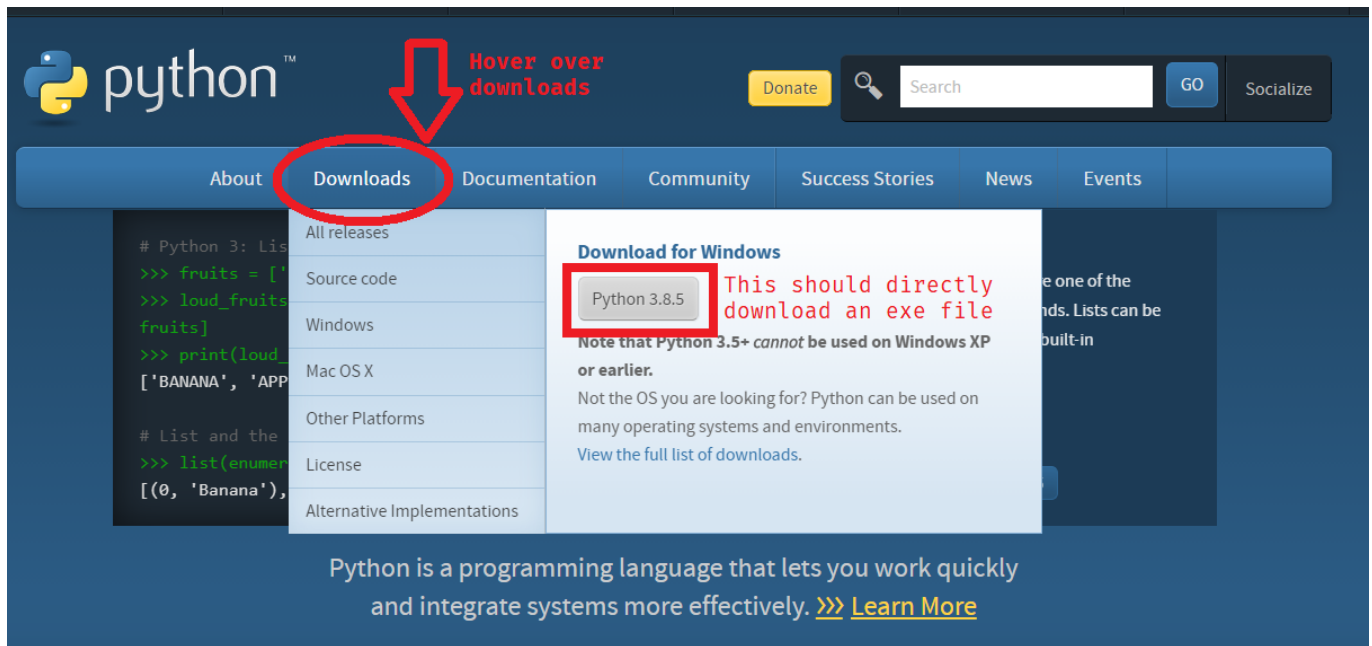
python™

Hover over downloads

Donate

Search

GO

Socialize

About

Downloads

Documentation

Community

Success Stories

News

Events

# Python 3: Lis
>>> fruits = ['
>>> loud_fruits
fruits]
>>> print(loud_
['BANANA', 'APP

# List and the
>>> list(enumer
[(0, 'Banana'),

All releases

Source code

Windows

Mac OS X

Other Platforms

License

Alternative Implementations

Download for Windows

Python 3.8.5

This should directly download an exe file

Note that Python 3.5+ *cannot* be used on Windows XP or earlier.

Not the OS you are looking for? Python can be used on many operating systems and environments.

View the full list of downloads.

e one of the
nds. Lists can be
built-in

Python is a programming language that lets you work quickly and integrate systems more effectively. >>> Learn More